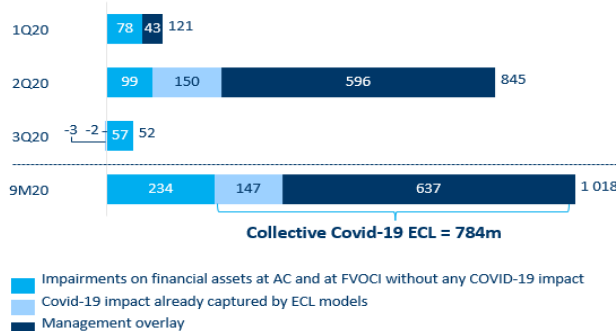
| | | | | |
|---|---|---|---|---|
| 1Q20 | 78 | 43 | | 121 |
| 2Q20 | 99 | 150 | 596 | 845 |
| 3Q20 | -3 | -2 | 57 | 52 |
| 9M20 | 234 | 147 | 637 | 1 018 |

Collective Covid-19 ECL = 784m

Impairments on financial assets at AC and at FVOCI without any COVID-19 impact
Covid-19 impact already captured by ECL models
Management overlay